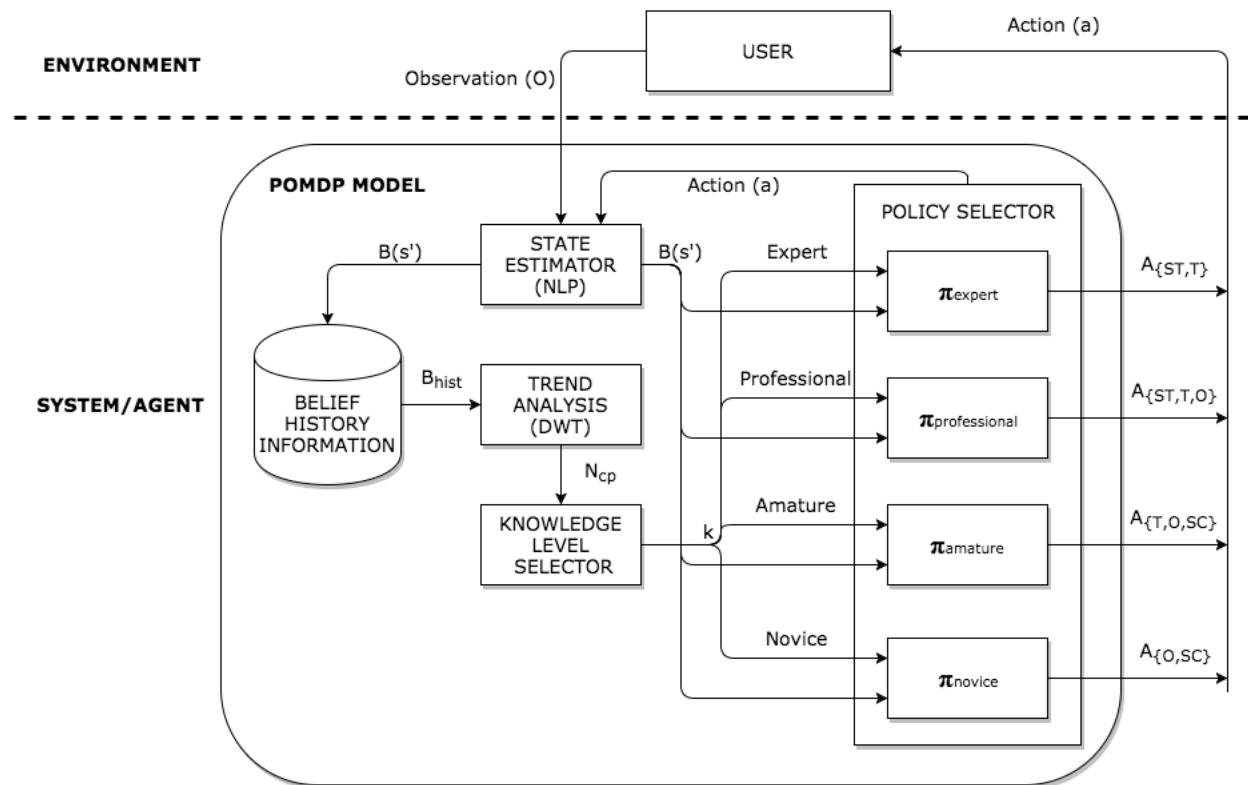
ENVIRONMENT

USER

Action (a)

Observation (O)

SYSTEM/AGENT

POMDP MODEL

Action (a)

POLICY SELECTOR

B(s')

STATE ESTIMATOR (NLP)

B(s')

Expert

$\pi_{expert}$

$A_{\{ST,T\}}$

BELIEF HISTORY INFORMATION

$B_{hist}$

TREND ANALYSIS (DWT)

Professional

$\pi_{professional}$

$A_{\{ST,T,O\}}$

$N_{cp}$

KNOWLEDGE LEVEL SELECTOR

k

Amature

$\pi_{amature}$

$A_{\{T,O,SC\}}$

Novice

$\pi_{novice}$

$A_{\{O,SC\}}$